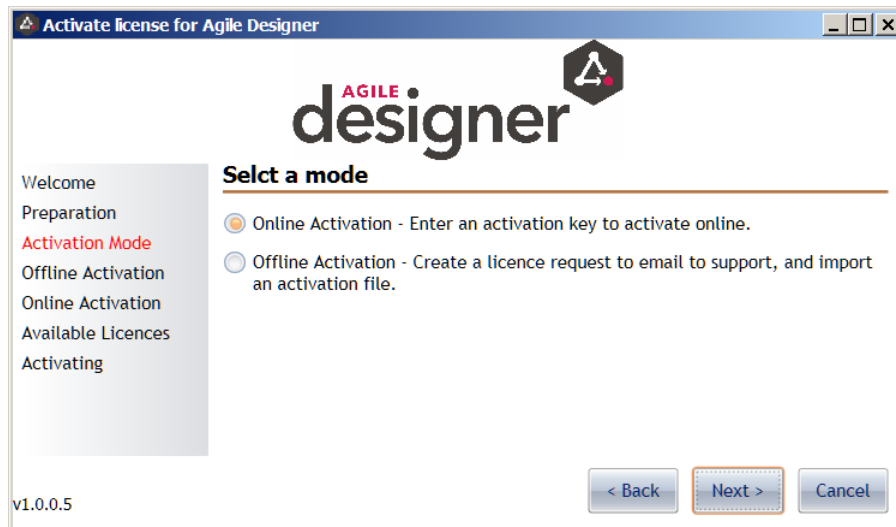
Activate license for Agile Designer

AGILE designer

Welcome
Preparation
Activation Mode
Offline Activation
Online Activation
Available Licences
Activating

Selct a mode

Online Activation - Enter an activation key to activate online.

Offline Activation - Create a licence request to email to support, and import an activation file.

v1.0.0.5

< Back

Next >

Cancel